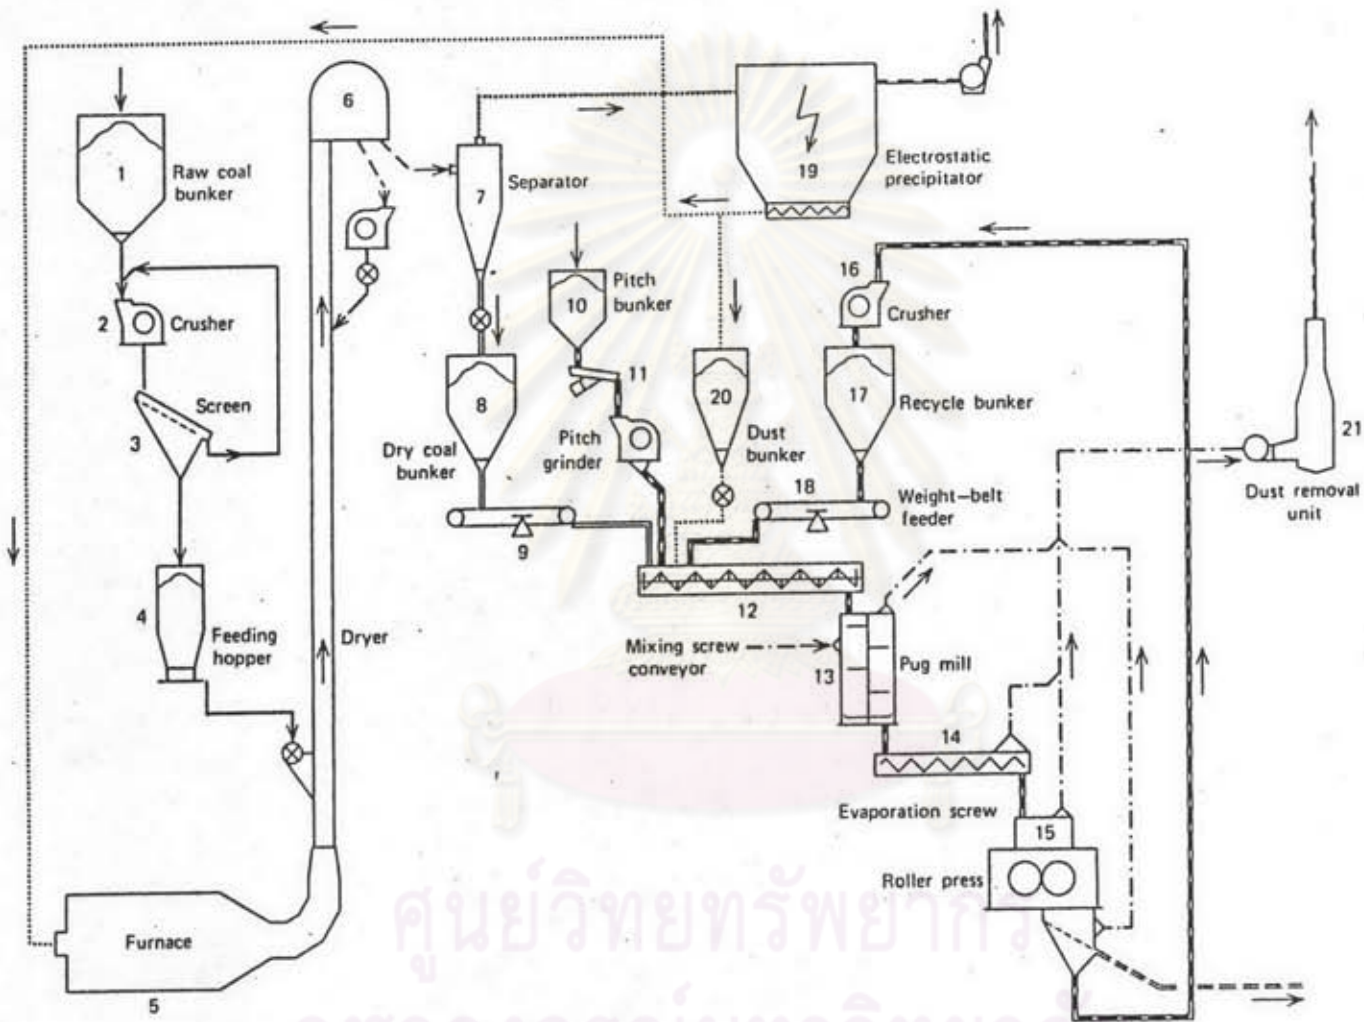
1 Raw coal bunker

2 Crusher

3 Screen

4 Feeding hopper

5 Furnace

6

Dryer

7 Separator

8 Dry coal bunker

9

10 Pitch bunker

11

Pitch grinder

12

Mixing screw conveyor

13 Pug mill

14

Evaporation screw

15

Roller press

16 Crusher

17 Recycle bunker

18 Weight-belt feeder

19 Electrostatic precipitator

20 Dust bunker

21

Dust removal unit

ศูนย์วิทยทรัพยากร